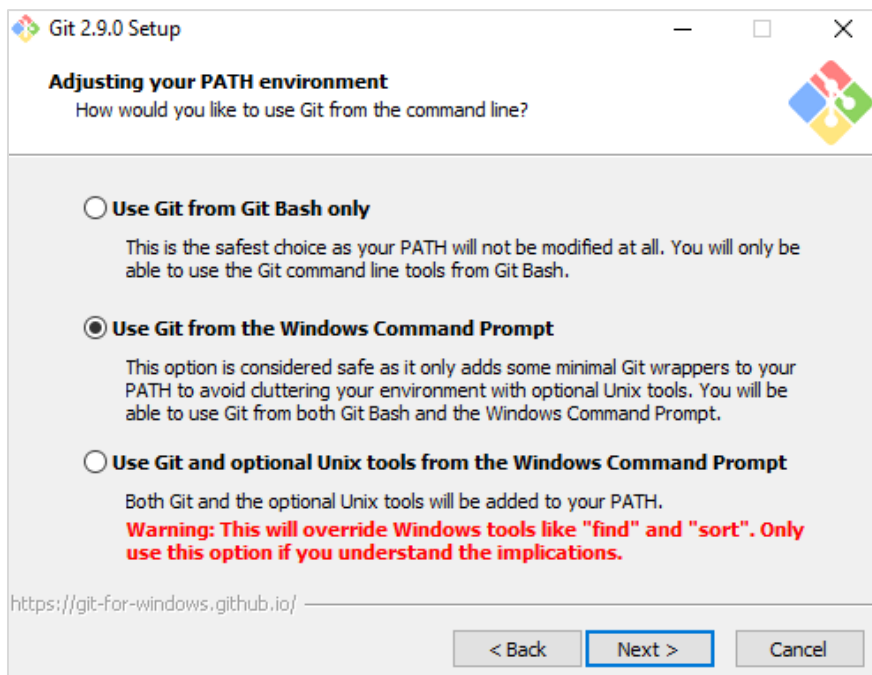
Git 2.9.0 Setup

Adjusting your PATH environment
How would you like to use Git from the command line?

Use Git from Git Bash only

This is the safest choice as your PATH will not be modified at all. You will only be able to use the Git command line tools from Git Bash.

Use Git from the Windows Command Prompt

This option is considered safe as it only adds some minimal Git wrappers to your PATH to avoid cluttering your environment with optional Unix tools. You will be able to use Git from both Git Bash and the Windows Command Prompt.

Use Git and optional Unix tools from the Windows Command Prompt

Both Git and the optional Unix tools will be added to your PATH.
Warning: This will override Windows tools like "find" and "sort". Only use this option if you understand the implications.

https://git-for-windows.github.io/

< Back
Next >
Cancel